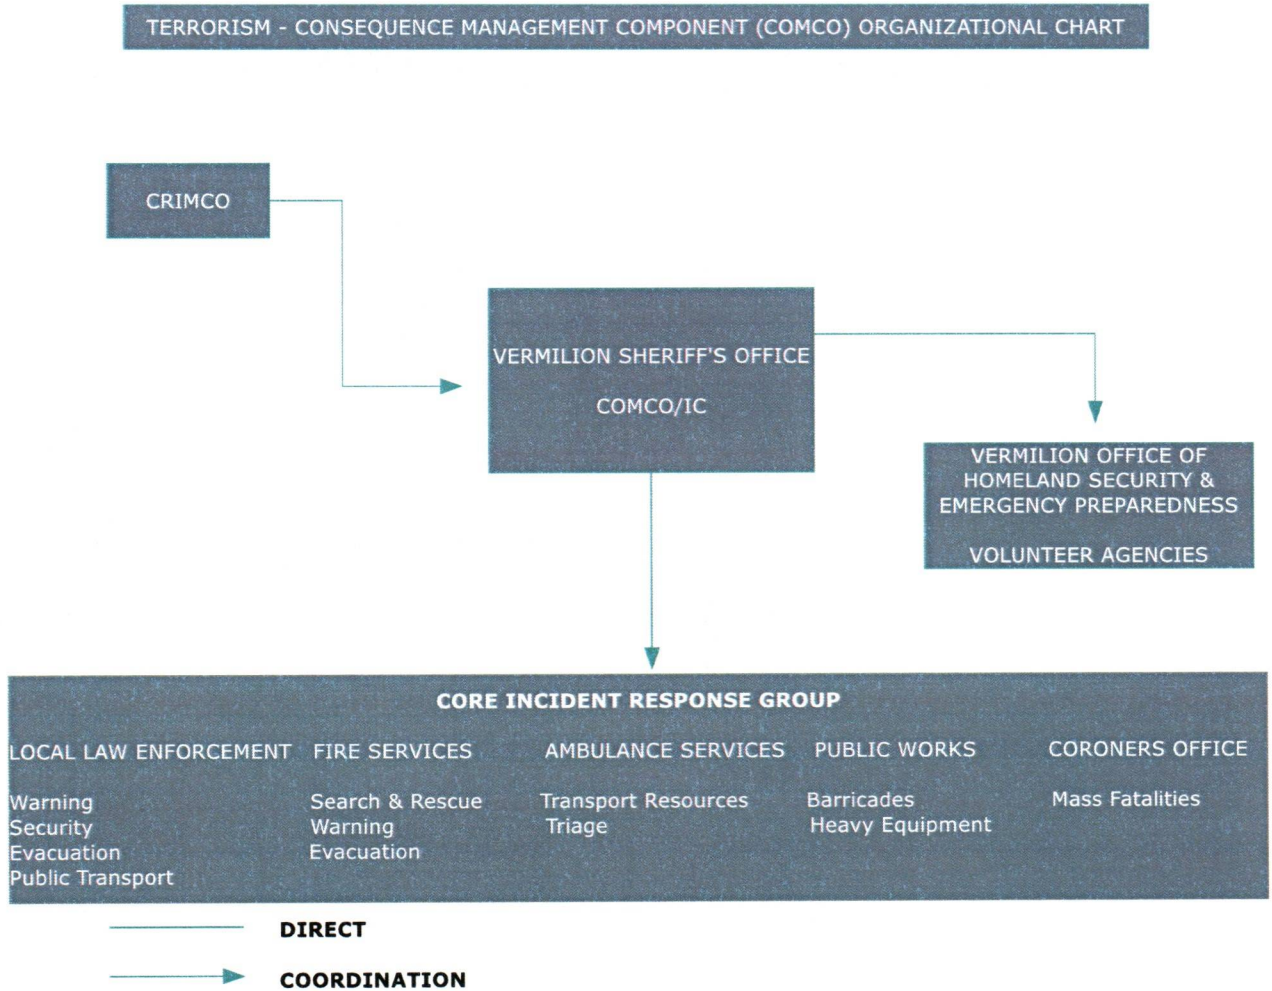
TERRORISM - CONSEQUENCE MANAGEMENT COMPONENT (COMCO) ORGANIZATIONAL CHART

CRIMCO

VERMILION SHERIFF'S OFFICE

COMCO/IC

VERMILION OFFICE OF HOMELAND SECURITY & EMERGENCY PREPAREDNESS

VOLUNTEER AGENCIES

CORE INCIDENT RESPONSE GROUP

LOCAL LAW ENFORCEMENT

Warning
Security
Evacuation
Public Transport

FIRE SERVICES

Search & Rescue
Warning
Evacuation

AMBULANCE SERVICES

Transport Resources
Triage

PUBLIC WORKS

Barricades
Heavy Equipment

CORONERS OFFICE

Mass Fatalities

DIRECT

COORDINATION